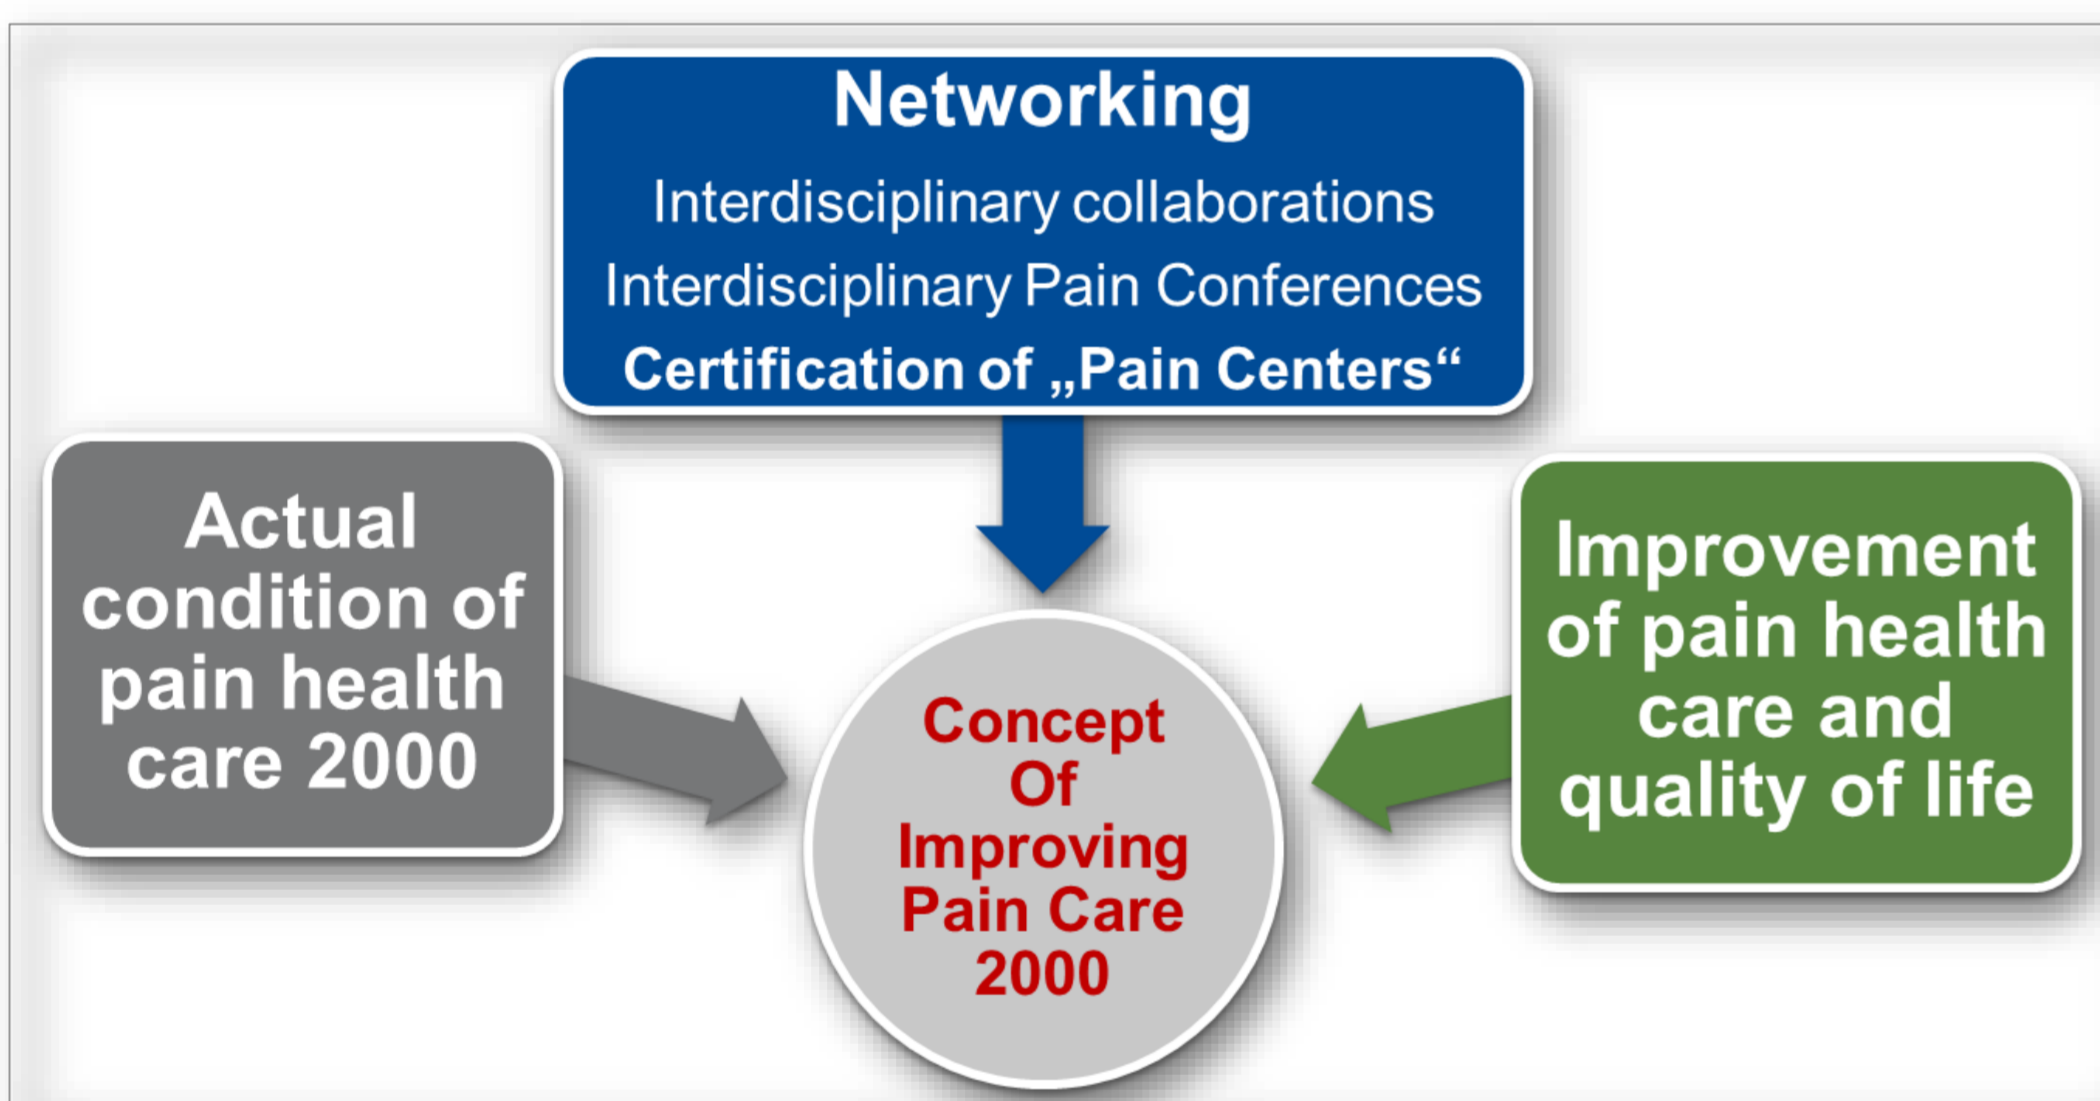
Networking
Interdisciplinary collaborations
Interdisciplinary Pain Conferences
Certification of „Pain Centers“

Actual condition of pain health care 2000

Concept Of Improving Pain Care 2000

Improvement of pain health care and quality of life